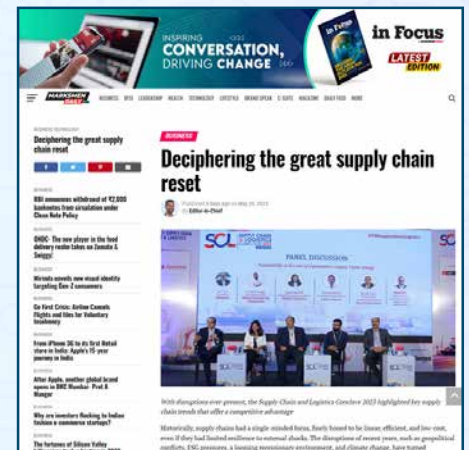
MARKSMEN DAILY

INSPIRING CONVERSATION, DRIVING CHANGE

in Focus

in Focus

LATEST EDITION

BUSINESS BFSI LEADERSHIP HEALTH TECHNOLOGY LIFESTYLE BRAND SPEAK C-SUITE MAGAZINE DAILY FEED MORE

BUSINESS TECHNOLOGY

Deciphering the great supply chain reset

BUSINESS

RBI announces withdrawal of ₹2,000 banknotes from circulation under Clean Note Policy

BUSINESS

ONDC- The new player in the food delivery realm takes on Zomato & Swiggy!

BUSINESS

Wirinds unveils new visual identity targeting Gen Z consumers

BUSINESS

Go First Crisis: Airline Cancels Flights and files for Voluntary Insolvency

BUSINESS

From iPhone 3G to its first Retail store in India: Apple's 15-year journey in India

BUSINESS

After Apple, another global brand opens in BKC Mumbai- Prat & Wanger

BUSINESS

Why are investors flocking to Indian fashion e-commerce startups?

BUSINESS

The fortunes of Silicon Valley

BUSINESS

Deciphering the great supply chain reset

Published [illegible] on May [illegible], 2023
By Editor-in-Chief

SCL SUPPLY CHAIN & LOGISTICS CONCLAVE

PANEL DISCUSSION

SCL

With disruptions ever present, the Supply Chain and Logistics Conclave 2023 highlighted key supply chain trends that offer a competitive advantage

Historically, supply chains had a single-minded focus, finely honed to be linear, efficient, and low-cost, even if they had limited resilience to external shocks. The disruptions of recent years, such as geopolitical conflicts, ESG pressures, a looming recessionary environment, and climate change, have turned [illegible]